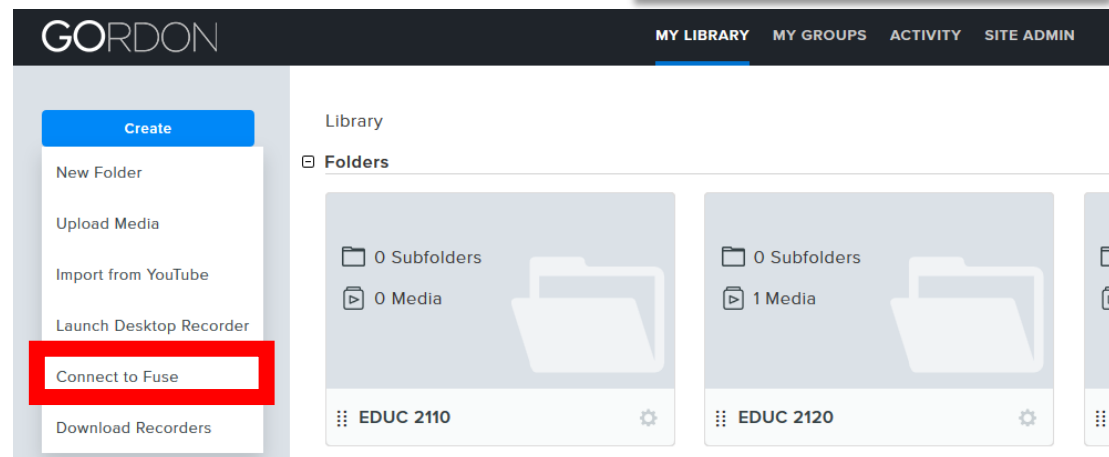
GORDON

MY LIBRARY MY GROUPS ACTIVITY SITE ADMIN

Create

New Folder

Upload Media

Import from YouTube

Launch Desktop Recorder

Connect to Fuse

Download Recorders

Library

Folders

0 Subfolders

0 Media

EDUC 2110

0 Subfolders

1 Media

EDUC 2120